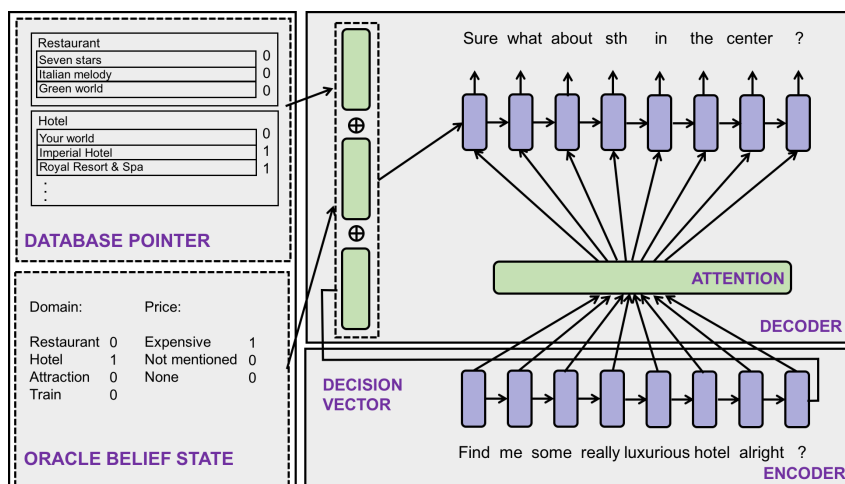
Restaurant

| | |
|---|---|
| Seven stars | 0 |
| Italian melody | 0 |
| Green world | 0 |

Hotel

| | |
|---|---|
| Your world | 0 |
| Imperial Hotel | 1 |
| Royal Resort & Spa | 1 |

DATABASE POINTER

Domain:

Restaurant 0
Hotel 1
Attraction 0
Train 0

Price:

Expensive 1
Not mentioned 0
None 0

ORACLE BELIEF STATE

$\oplus$

$\oplus$

DECISION VECTOR

Sure what about sth in the center ?

ATTENTION

DECODER

Find me some really luxurious hotel alright ?

ENCODER